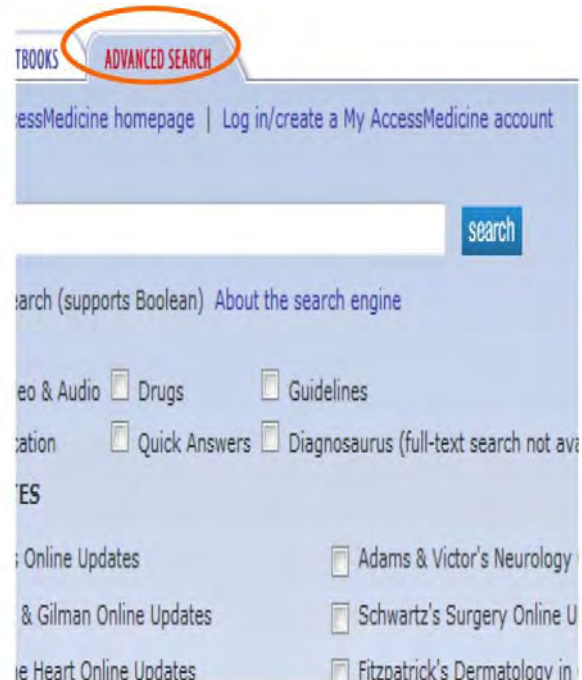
TBOOKS ADVANCED SEARCH

essMedicine homepage | Log in/create a My AccessMedicine account

search

earch (supports Boolean) About the search engine

eo & Audio Drugs Guidelines

cation Quick Answers Diagnosaurus (full-text search not ava

TES

Online Updates

Adams & Victor's Neurology

& Gilman Online Updates

Schwartz's Surgery Online U

e Heart Online Updates

Fitzpatrick's Dermatology in